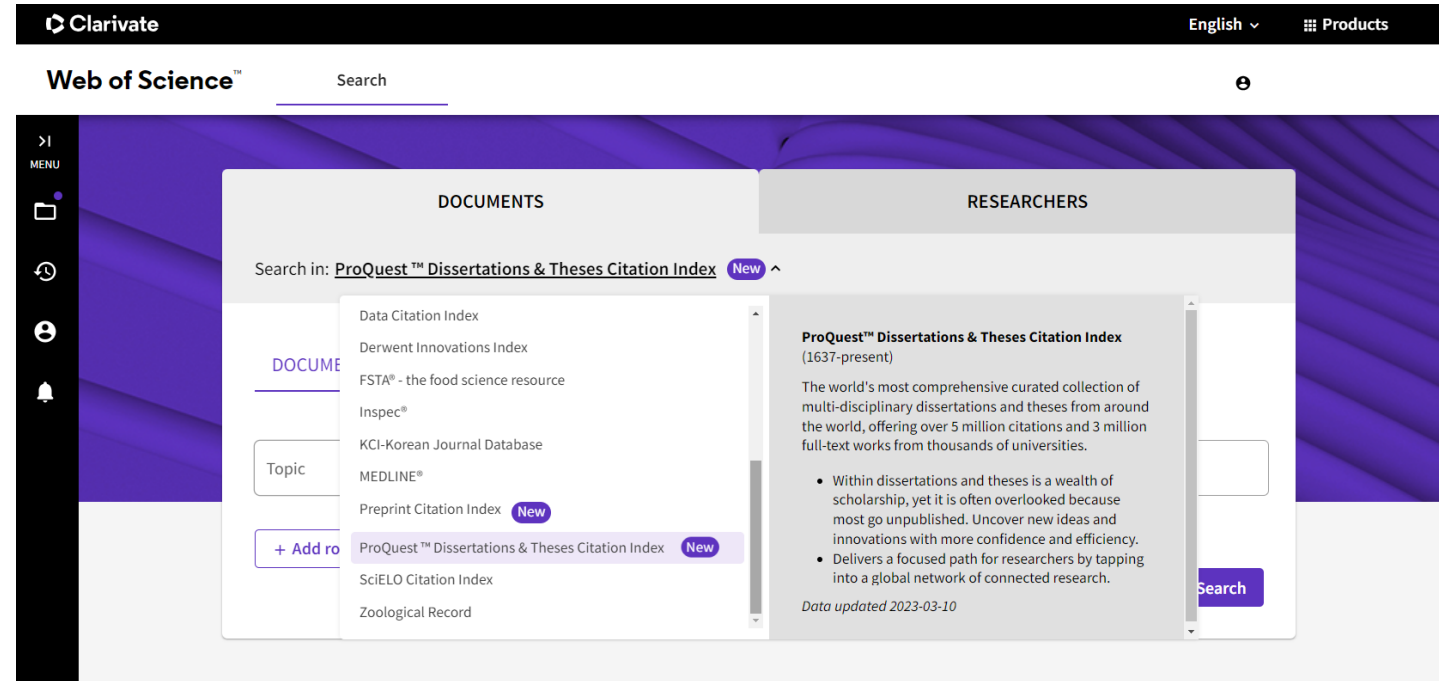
Clarivate

English

Products

Web of Science™

Search

MENU

DOCUMENTS

RESEARCHERS

Search in: ProQuest ™ Dissertations & Theses Citation Index New

DOCUME

Topic

+ Add ro

Data Citation Index
Derwent Innovations Index
FSTA® - the food science resource
Inspec®
KCI-Korean Journal Database
MEDLINE®
Preprint Citation Index New
ProQuest ™ Dissertations & Theses Citation Index New
SciELO Citation Index
Zoological Record

ProQuest™ Dissertations & Theses Citation Index
(1637-present)

The world's most comprehensive curated collection of multi-disciplinary dissertations and theses from around the world, offering over 5 million citations and 3 million full-text works from thousands of universities.

- Within dissertations and theses is a wealth of scholarship, yet it is often overlooked because most go unpublished. Uncover new ideas and innovations with more confidence and efficiency.
- Delivers a focused path for researchers by tapping into a global network of connected research.

Data updated 2023-03-10

Search